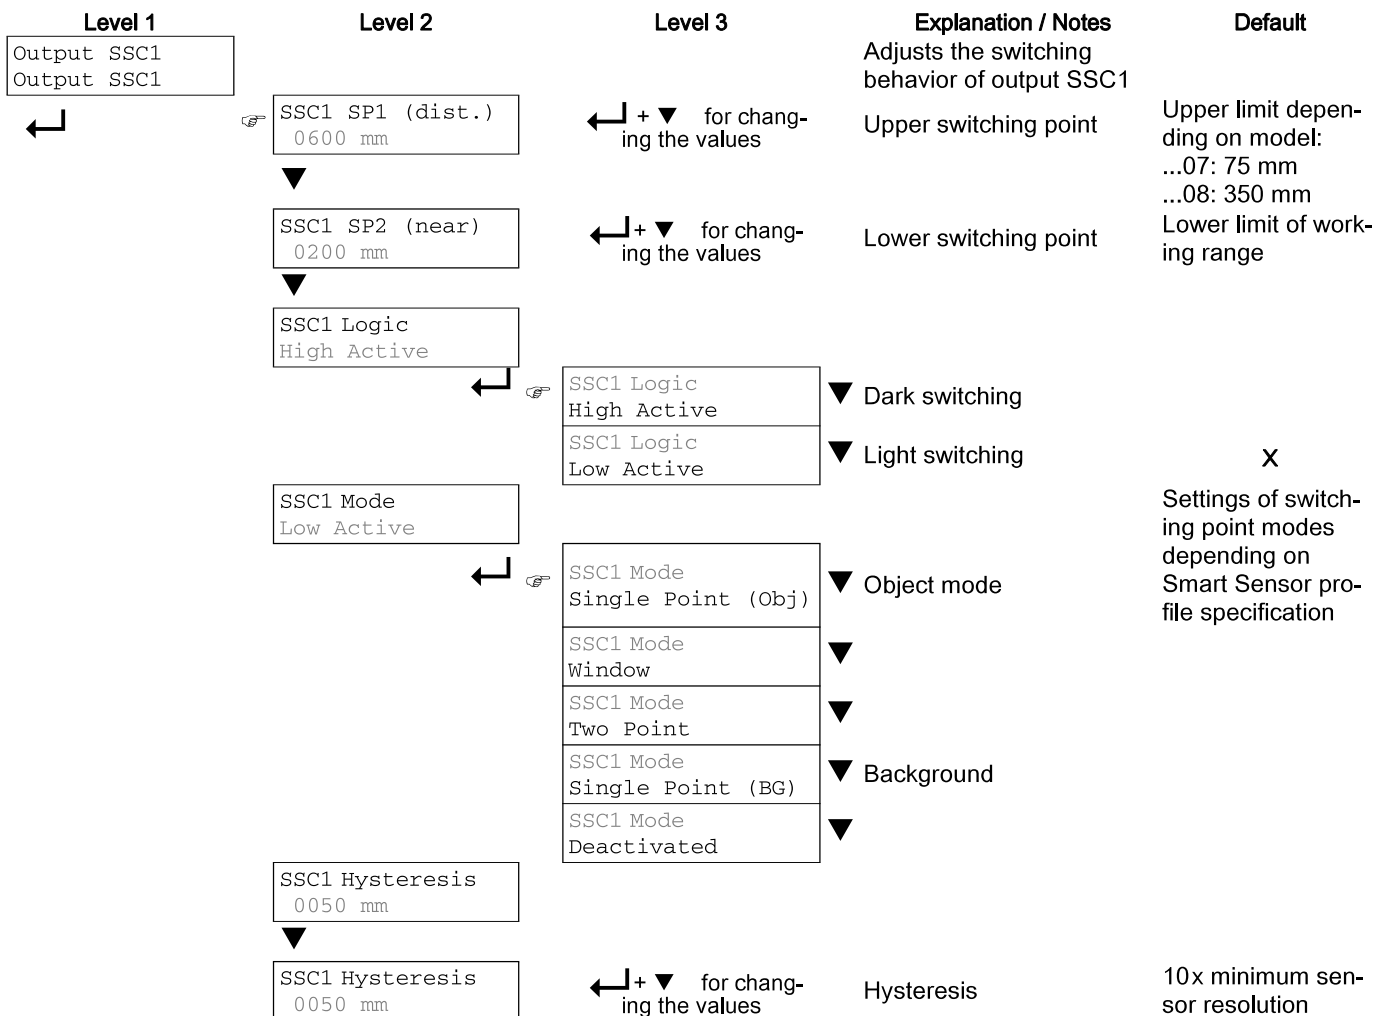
| Level 1 | Level 2 | Level 3 | Explanation / Notes | Default |
|---|---|---|---|---|
| Output SSC1 Output SSC1 | | | Adjusts the switching behavior of output SSC1 | |
| | SSC1 SP1 (dist.) 0600 mm | + ▼ for changing the values | Upper switching point | Upper limit depending on model: ...07: 75 mm ...08: 350 mm |
| | SSC1 SP2 (near) 0200 mm | + ▼ for changing the values | Lower switching point | Lower limit of working range |
| | SSC1 Logic High Active | | | |
| | | SSC1 Logic High Active | ▼ Dark switching | |
| | | SSC1 Logic Low Active | ▼ Light switching | x |
| | SSC1 Mode Low Active | | | Settings of switching point modes depending on Smart Sensor profile specification |
| | | SSC1 Mode Single Point (Obj) | ▼ Object mode | |
| | | SSC1 Mode Window | ▼ | |
| | | SSC1 Mode Two Point | ▼ | |
| | | SSC1 Mode Single Point (BG) | ▼ Background | |
| | | SSC1 Mode Deactivated | ▼ | |
| | SSC1 Hysteresis 0050 mm | | | |
| | SSC1 Hysteresis 0050 mm | + ▼ for changing the values | Hysteresis | 10x minimum sensor resolution |